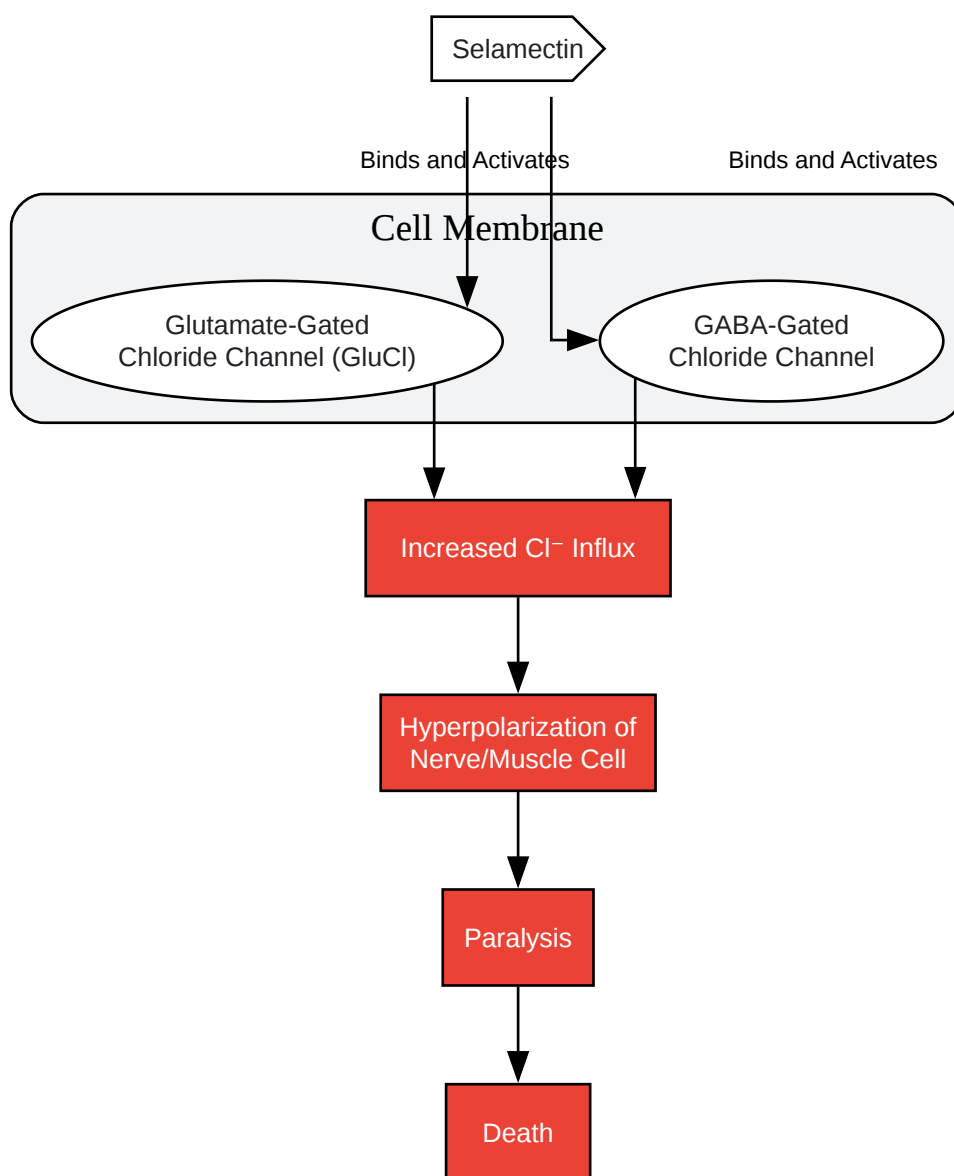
Selamectin

Binds and Activates

Binds and Activates

Cell Membrane

Glutamate-Gated Chloride Channel (GluCl)

GABA-Gated Chloride Channel

Increased $Cl^{-}$ Influx

Hyperpolarization of Nerve/Muscle Cell

Paralysis

Death